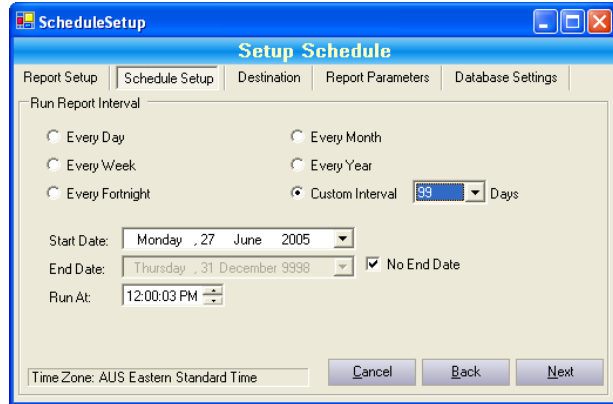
ScheduleSetup

Setup Schedule

Report Setup | Schedule Setup | Destination | Report Parameters | Database Settings

Run Report Interval

Every Day
Every Week
Every Fortnight
Every Month
Every Year
Custom Interval 99 Days

Start Date: Monday , 27 June 2005
End Date: Thursday , 31 December 9998
No End Date
Run At: 12:00:03 PM

Time Zone: AUS Eastern Standard Time

Cancel
Back
Next